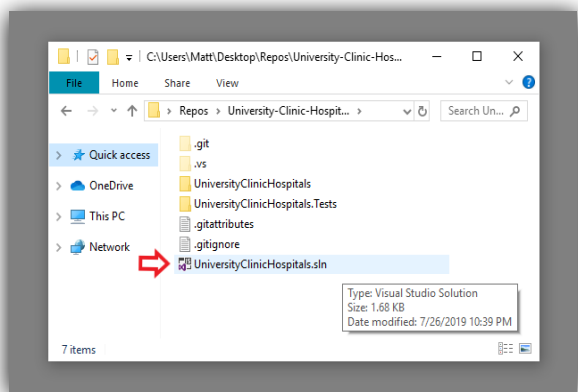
C:\Users\Matt\Desktop\Repos\University-Clinic-Hos...

File Home Share View

Repos > University-Clinic-Hospit... >

Search Un...

Quick access
OneDrive
This PC
Network

.git
.vs
UniversityClinicHospitals
UniversityClinicHospitals.Tests
.gitattributes
.gitignore
UniversityClinicHospitals.sln

Type: Visual Studio Solution
Size: 1.68 KB
Date modified: 7/26/2019 10:39 PM

7 items